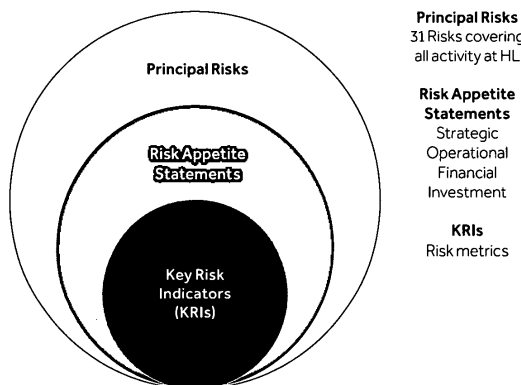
Principal Risks

Risk Appetite Statements

Key Risk Indicators (KRIs)

Principal Risks
31 Risks covering all activity at HL

Risk Appetite Statements
Strategic
Operational
Financial
Investment

KRIs
Risk metrics